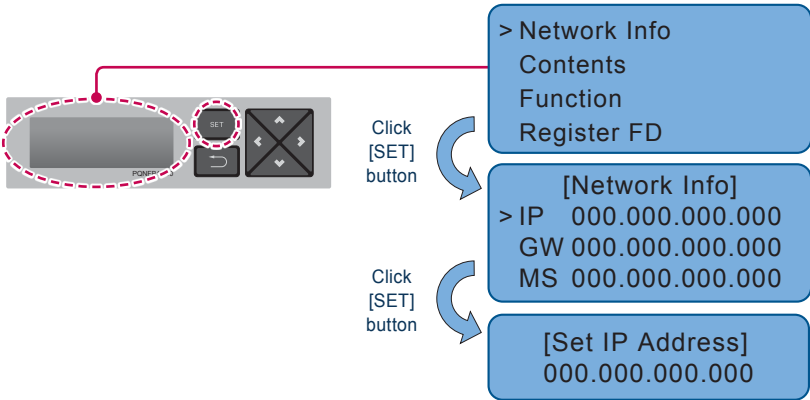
SET

POWER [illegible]

> Network Info
Contents
Function
Register FD

Click [SET] button

[Network Info]
> IP 000.000.000.000
GW 000.000.000.000
MS 000.000.000.000

Click [SET] button

[Set IP Address]
000.000.000.000